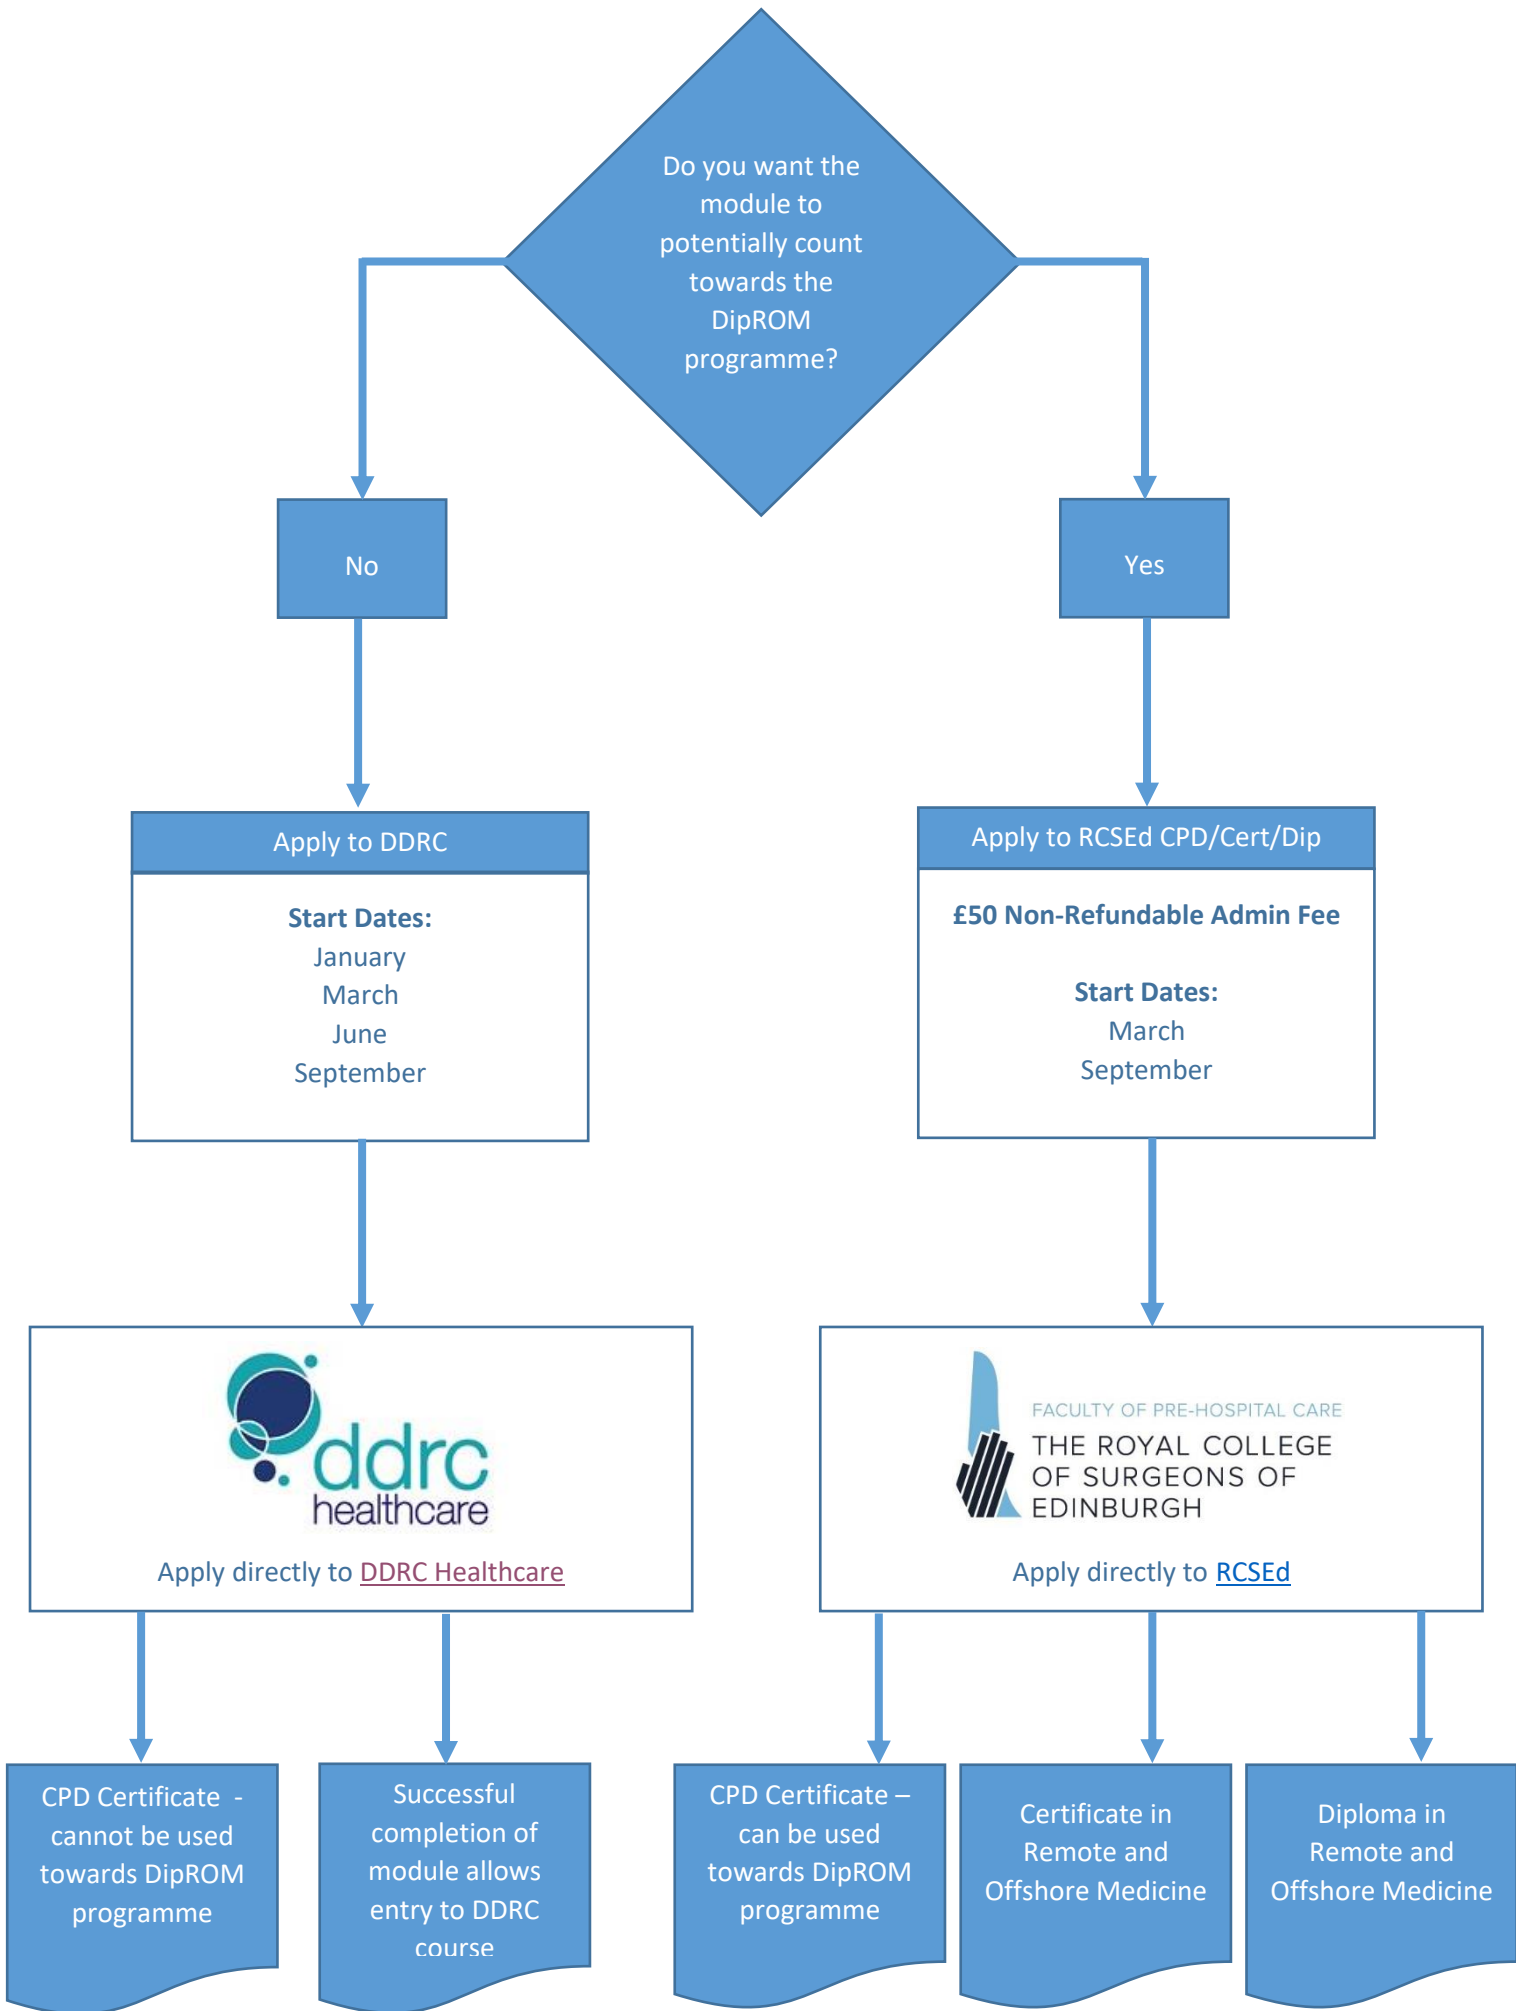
Do you want the module to potentially count towards the DipROM programme?

No

Yes

Apply to DDRC

Start Dates:
January
March
June
September

Apply to RCSEd CPD/Cert/Dip

£50 Non-Refundable Admin Fee

Start Dates:
March
September

ddrc healthcare

Apply directly to DDRC Healthcare

FACULTY OF PRE-HOSPITAL CARE
THE ROYAL COLLEGE OF SURGEONS OF EDINBURGH

Apply directly to RCSEd

CPD Certificate - cannot be used towards DipROM programme

Successful completion of module allows entry to DDRC course

CPD Certificate – can be used towards DipROM programme

Certificate in Remote and Offshore Medicine

Diploma in Remote and Offshore Medicine